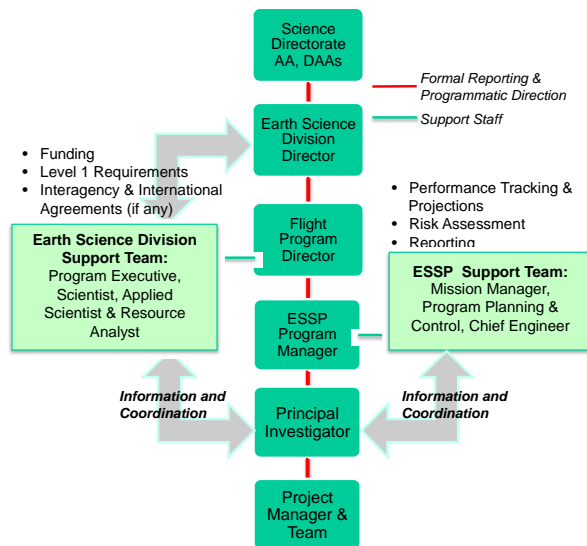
Science Directorate AA, DAAs

Formal Reporting & Programmatic Direction

Support Staff

Earth Science Division Director

• Funding
• Level 1 Requirements
• Interagency & International Agreements (if any)

• Performance Tracking & Projections
• Risk Assessment
• Reporting

Flight Program Director

Earth Science Division Support Team:
Program Executive, Scientist, Applied Scientist & Resource Analyst

ESSP Program Manager

ESSP Support Team:
Mission Manager, Program Planning & Control, Chief Engineer

Information and Coordination

Principal Investigator

Information and Coordination

Project Manager & Team